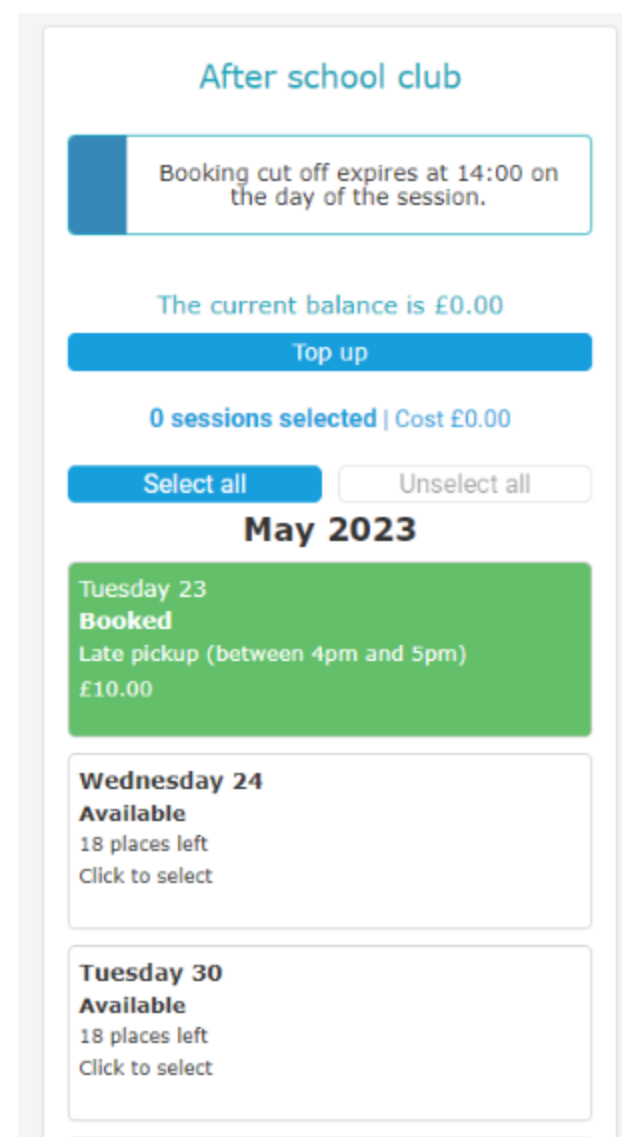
After school club

Booking cut off expires at 14:00 on the day of the session.

The current balance is £0.00

Top up

0 sessions selected | Cost £0.00

Select all

Unselect all

May 2023

Tuesday 23
Booked
Late pickup (between 4pm and 5pm)
£10.00

Wednesday 24
Available
18 places left
Click to select

Tuesday 30
Available
18 places left
Click to select